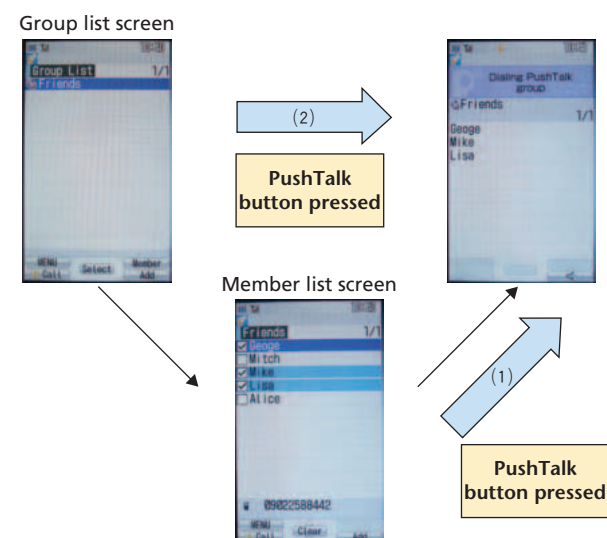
Group list screen

Group List 1/1
Friends

MENU Call Select Member Add

(2)

PushTalk button pressed

Dialing PushTalk group
Friends 1/1
Geoge
Mike
Lisa

Member list screen

Friends 1/1
Geoge
Mitch
Mike
Lisa
Alice

09022588442

MENU Call Clear Add

(1)

PushTalk button pressed